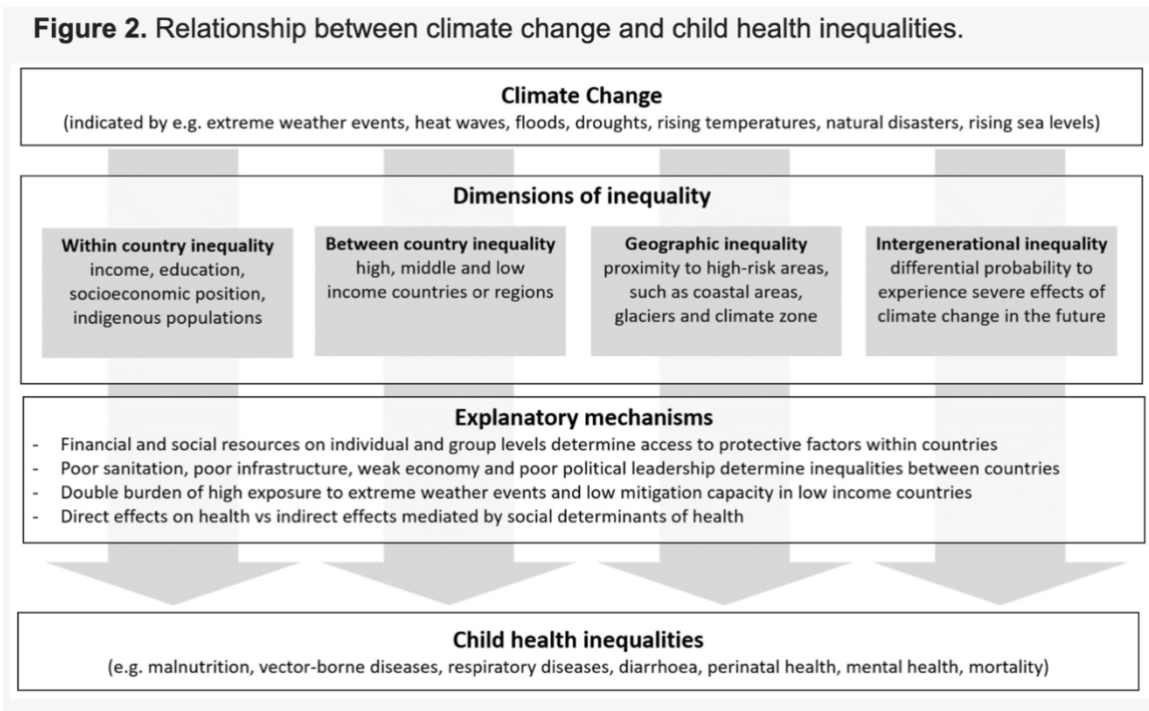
**Figure 2.** Relationship between climate change and child health inequalities.

**Climate Change**
(indicated by e.g. extreme weather events, heat waves, floods, droughts, rising temperatures, natural disasters, rising sea levels)

**Dimensions of inequality**

**Within country inequality**
income, education, socioeconomic position, indigenous populations

**Between country inequality**
high, middle and low income countries or regions

**Geographic inequality**
proximity to high-risk areas, such as coastal areas, glaciers and climate zone

**Intergenerational inequality**
differential probability to experience severe effects of climate change in the future

**Explanatory mechanisms**
- Financial and social resources on individual and group levels determine access to protective factors within countries
- Poor sanitation, poor infrastructure, weak economy and poor political leadership determine inequalities between countries
- Double burden of high exposure to extreme weather events and low mitigation capacity in low income countries
- Direct effects on health vs indirect effects mediated by social determinants of health

**Child health inequalities**
(e.g. malnutrition, vector-borne diseases, respiratory diseases, diarrhoea, perinatal health, mental health, mortality)